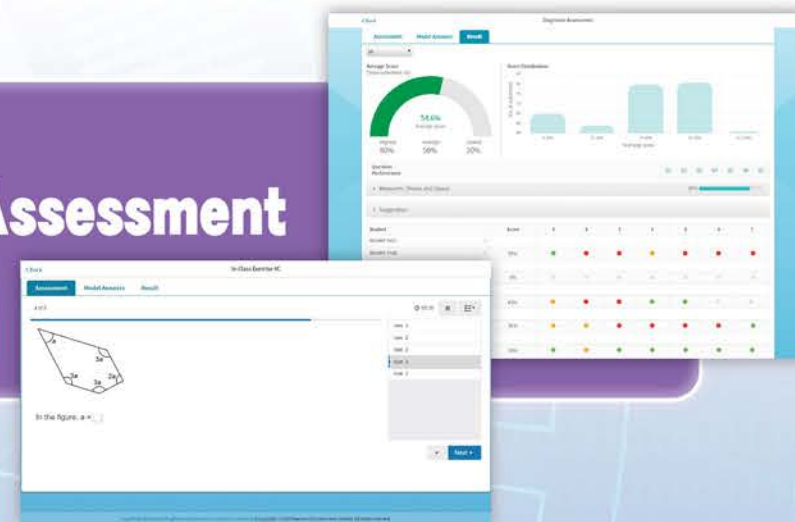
Assessment

< Back
Diagnostic Assessment
Assessment
Model Answers
Result
Average Score
Score Distribution
58.6%
Highest 80%
Average 58%
Lowest 30%
Question Performance
Measures, Shapes and Space
Suggestion
Student
Score
1
2
3
4
5
6
7

< Back
In-Class Exercise 4C
Assessment
Model Answers
Result
a
3a
3a
3a
2a
In the figure, a =
Next >